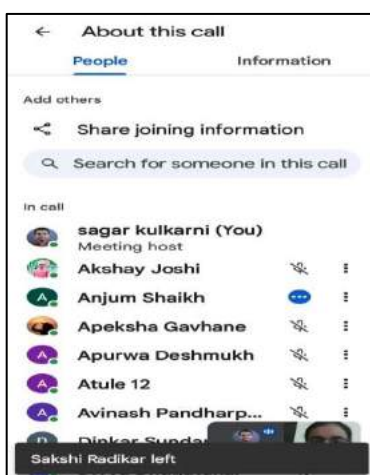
← About this call

People Information

Add others

Share joining information

Search for someone in this call

In call

sagar kulkarni (You)
Meeting host

Akshay Joshi

Anjum Shaikh

Apeksha Gavhane

Apurwa Deshmukh

Atule 12

Avinash Pandharp...

Dinkar Sunda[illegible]

Sakshi Radikar left